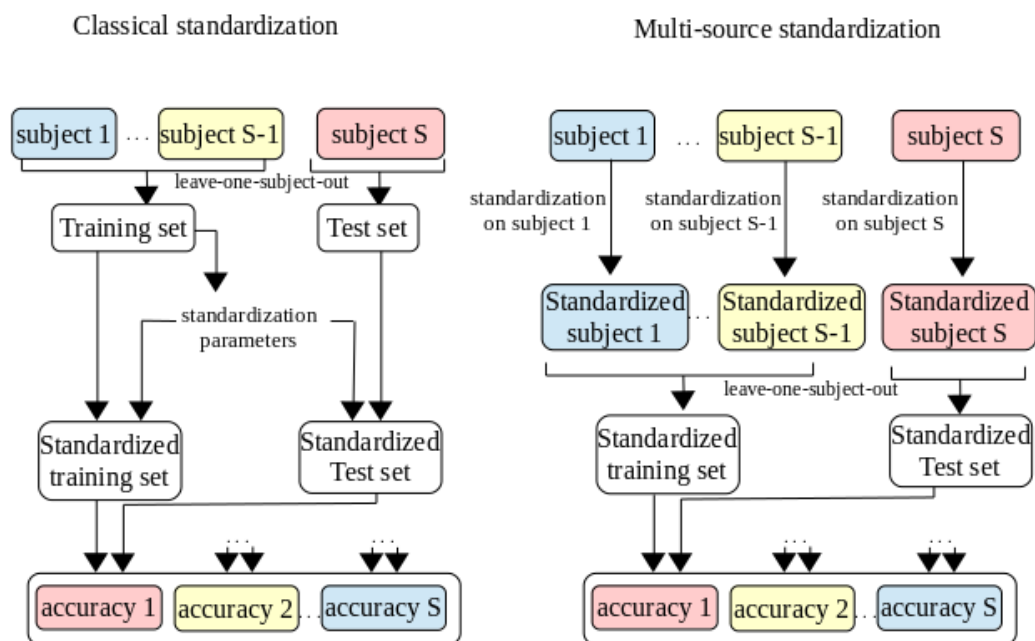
Classical standardization

subject 1 ... subject S-1

subject S

leave-one-subject-out

Training set

Test set

standardization parameters

Standardized training set

Standardized Test set

...

...

accuracy 1

accuracy 2 ... accuracy S

Multi-source standardization

subject 1 ... subject S-1

subject S

standardization on subject 1

standardization on subject S-1

standardization on subject S

Standardized subject 1 ... Standardized subject S-1

Standardized subject S

leave-one-subject-out

Standardized training set

Standardized Test set

...

...

accuracy 1

accuracy 2 ... accuracy S